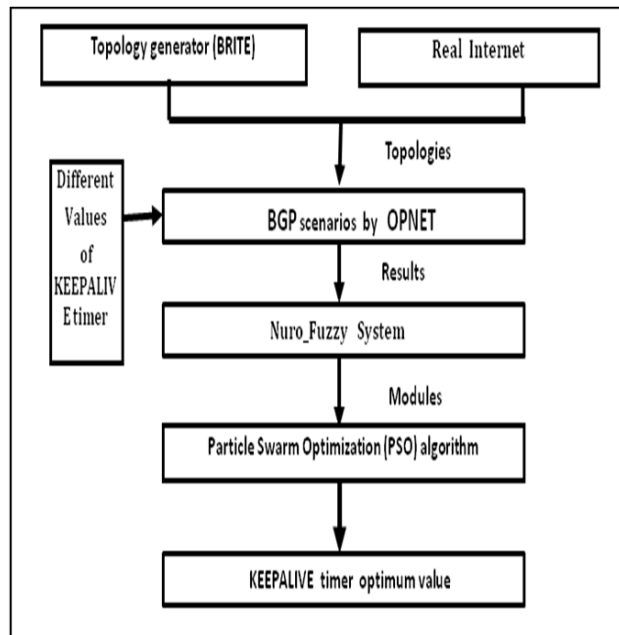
Topology generator (BRITE)

Real Internet

Topologies

Different Values of KEEPALIV Etimer

BGP scenarios by OPNET

Results

Nuro_Fuzzy System

Modules

Particle Swarm Optimization (PSO) algorithm

KEEPALIVE timer optimum value